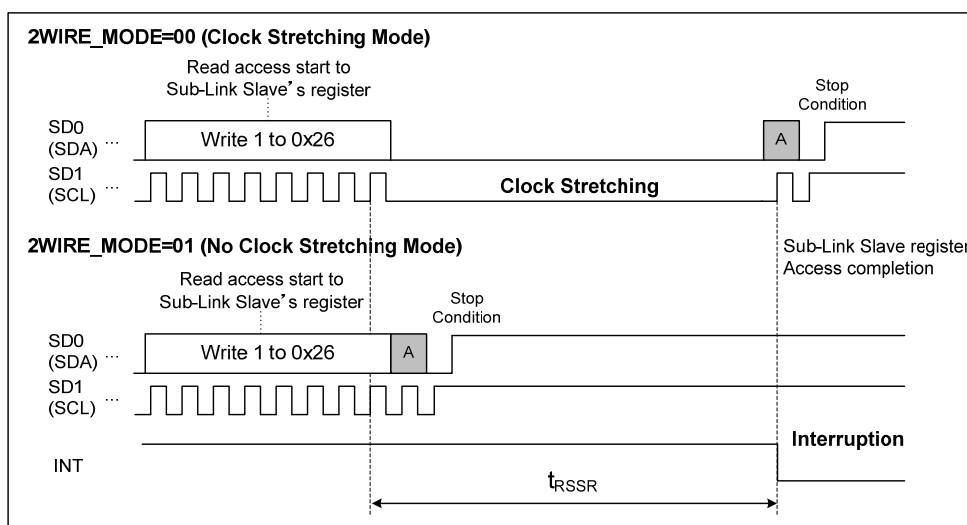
2WIRE_MODE=00 (Clock Stretching Mode)

Read access start to Sub-Link Slave's register

Stop Condition

SD0 (SDA) ...

Write 1 to 0x26

A

SD1 (SCL) ...

Clock Stretching

2WIRE_MODE=01 (No Clock Stretching Mode)

Sub-Link Slave register Access completion

Read access start to Sub-Link Slave's register

Stop Condition

SD0 (SDA) ...

Write 1 to 0x26

A

SD1 (SCL) ...

Interruption

INT

$t_{RSSR}$